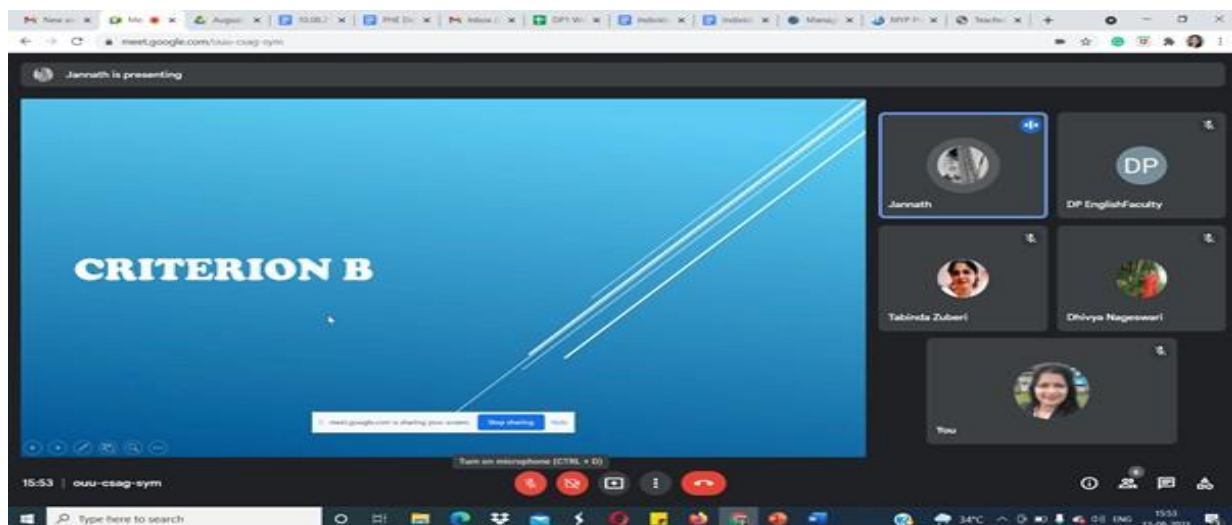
meet.google.com/ouu-csag-sym

Jannath is presenting

CRITERION B

meet.google.com is sharing your screen. Stop sharing Hide

Jannath

DP

DP EnglishFaculty

Tabinda Zuberi

Dhivya Nageswari

You

15:53 | ouu-csag-sym

Turn on microphone (CTRL + D)

Type here to search

34°C ENG 15:53